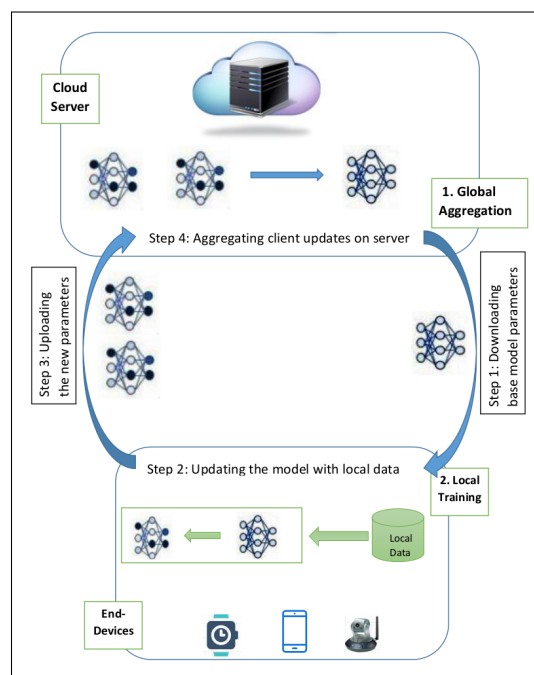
Cloud Server

1. Global Aggregation

Step 4: Aggregating client updates on server

Step 3: Uploading the new parameters

Step 1: Downloading base model parameters

Step 2: Updating the model with local data

2. Local Training

Local Data

End-Devices